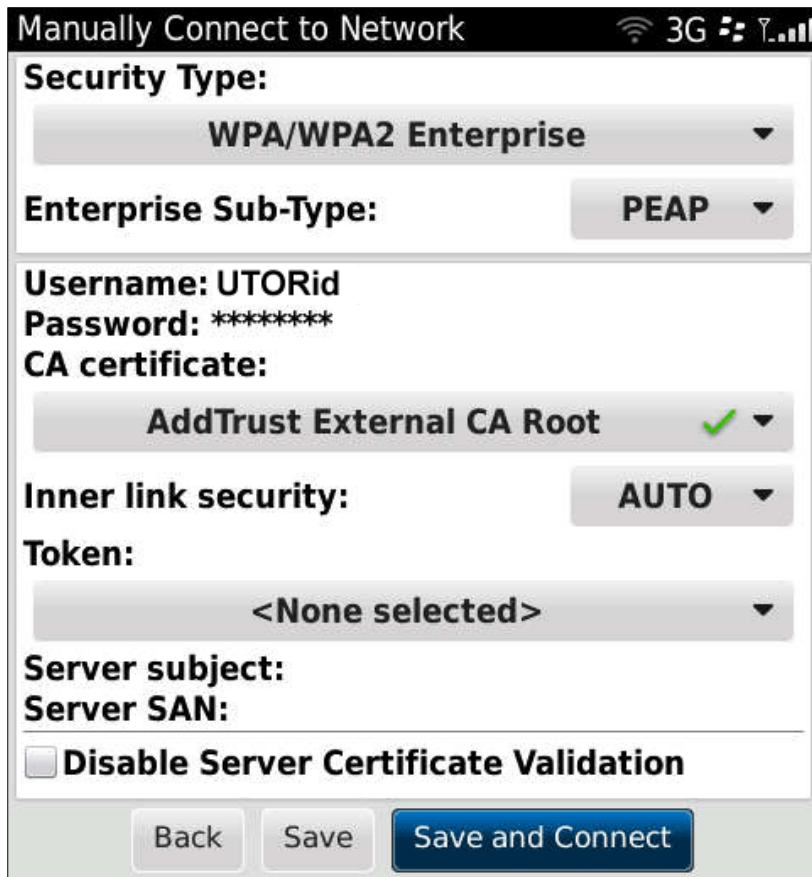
Manually Connect to Network 3G

Security Type:

WPA/WPA2 Enterprise

Enterprise Sub-Type: PEAP

Username: UTORid
Password: ********
CA certificate:

AddTrust External CA Root

Inner link security: AUTO

Token:

<None selected>

Server subject:
Server SAN:

Disable Server Certificate Validation

Back Save Save and Connect